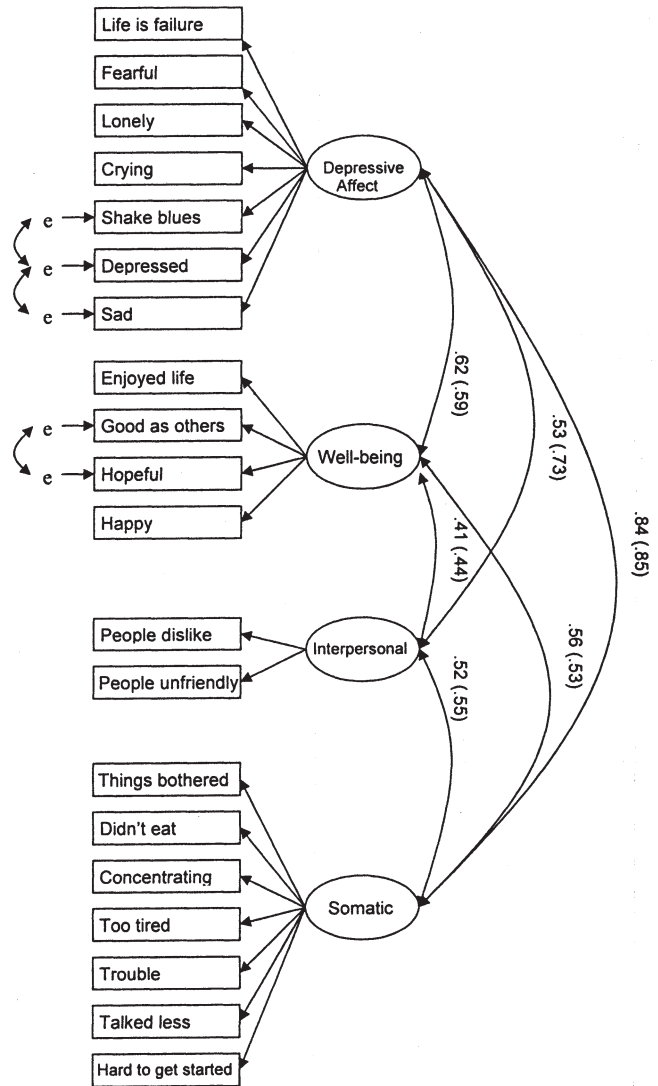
Life is failure
Fearful
Lonely
Crying
e
Shake blues
e
Depressed
e
Sad
Depressive Affect
Enjoyed life
e
Good as others
e
Hopeful
Happy
Well-being
People dislike
People unfriendly
Interpersonal
Things bothered
Didn't eat
Concentrating
Too tired
Trouble
Talked less
Hard to get started
Somatic
.62 (.59)
.53 (.73)
.84 (.85)
.41 (.44)
.56 (.53)
.52 (.55)